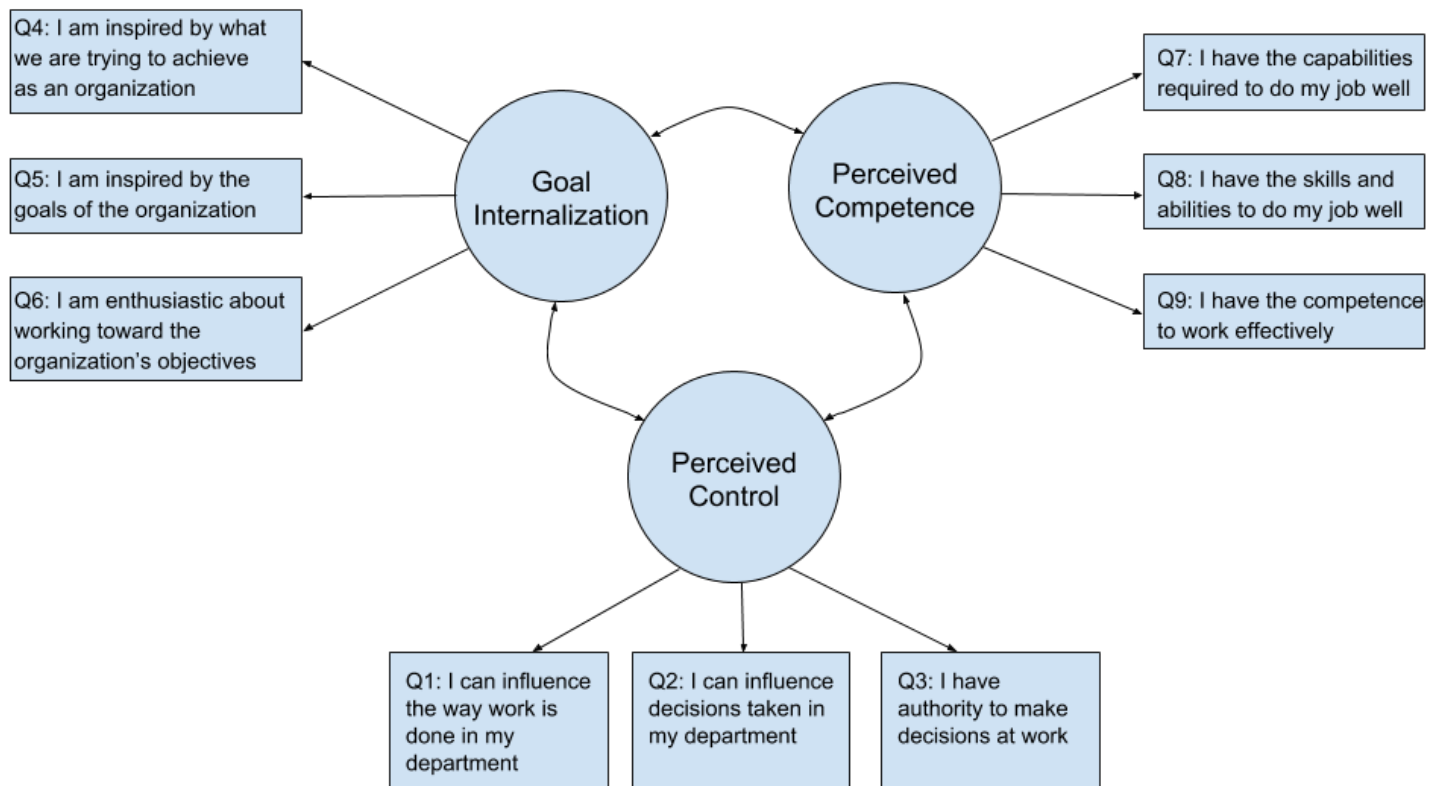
Q4: I am inspired by what we are trying to achieve as an organization

Q5: I am inspired by the goals of the organization

Q6: I am enthusiastic about working toward the organization's objectives

Goal Internalization

Perceived Competence

Q7: I have the capabilities required to do my job well

Q8: I have the skills and abilities to do my job well

Q9: I have the competence to work effectively

Perceived Control

Q1: I can influence the way work is done in my department

Q2: I can influence decisions taken in my department

Q3: I have authority to make decisions at work